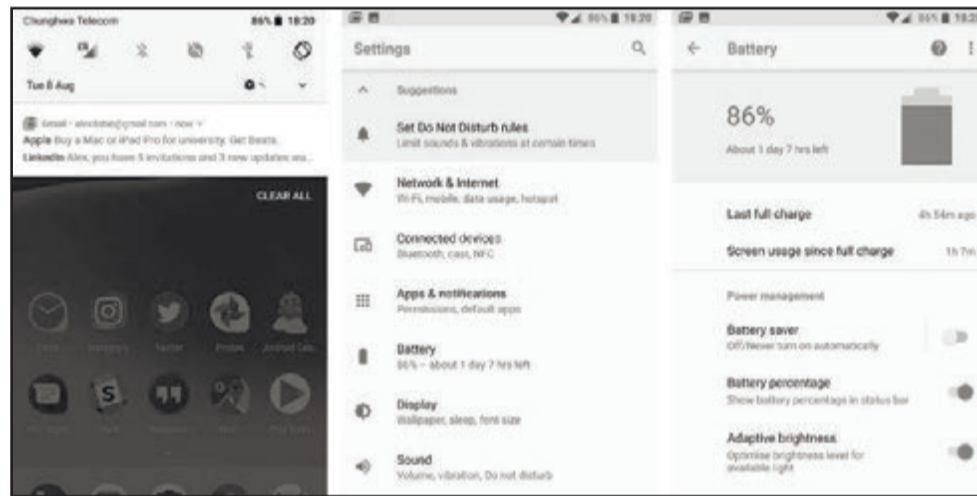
Chunghwa Telecom 86% 18:20

Tue 8 Aug

Gmail • alexdobie@gmail.com • now
Apple Buy a Mac or iPad Pro for university. Get Beats.
LinkedIn Alex, you have 5 invitations and 3 new updates wa...

CLEAR ALL

Clock Instagram Twitter Photos Android Cen...

S

86% 18:20

Settings

Suggestions

Set Do Not Disturb rules
Limit sounds & vibrations at certain times

Network & Internet
Wi-Fi, mobile, data usage, hotspot

Connected devices
Bluetooth, cast, NFC

Apps & notifications
Permissions, default apps

Battery
86% - about 1 day 7 hrs left

Display
Wallpaper, sleep, font size

Sound
Volume, vibration, Do not disturb

86% 18:2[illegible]

Battery

86%
About 1 day 7 hrs left

Last full charge 4h 54m ago

Screen usage since full charge 1h 7m

Power management

Battery saver
Off/Never turn on automatically

Battery percentage
Show battery percentage in status bar

Adaptive brightness
Optimise brightness level for available light